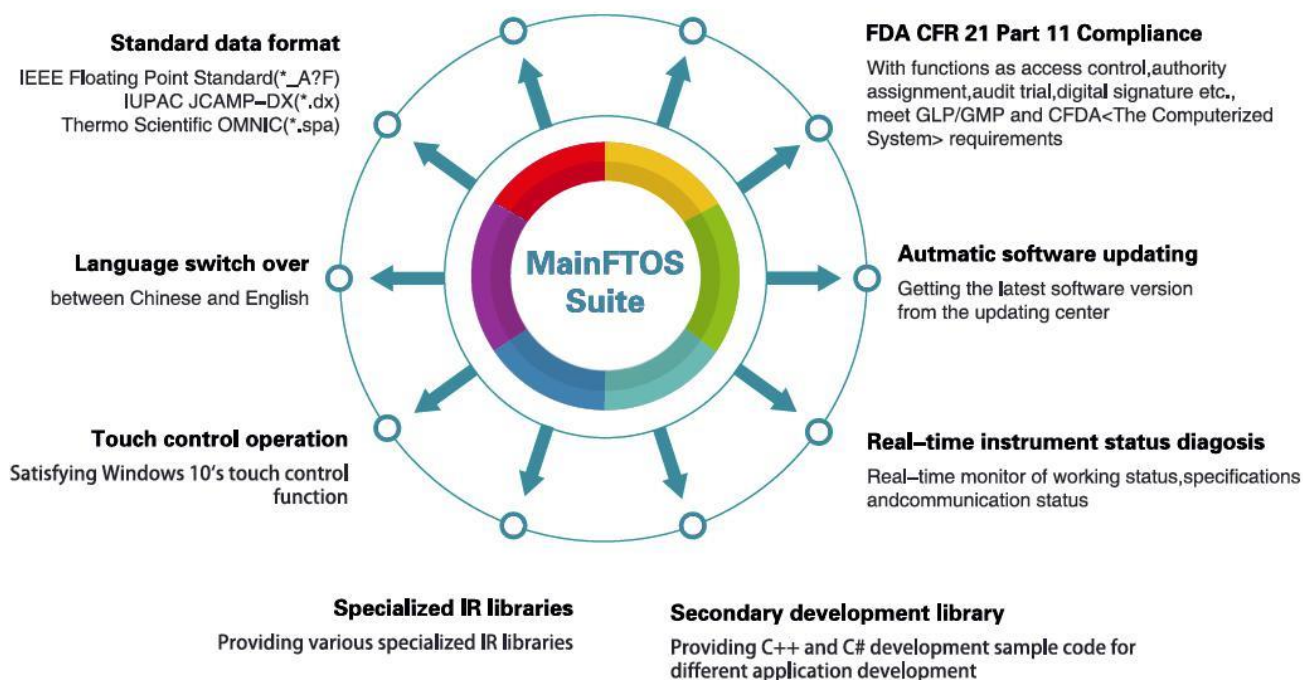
Standard data format
IEEE Floating Point Standard(*_A?F)
IUPAC JCAMP–DX(*.dx)
Thermo Scientific OMNIC(*.spa)

FDA CFR 21 Part 11 Compliance
With functions as access control,authority assignment,audit trial,digital signature etc., meet GLP/GMP and CFDA<The Computerized System> requirements

MainFTOS Suite

Language switch over
between Chinese and English

Autmatic software updating
Getting the latest software version from the updating center

Touch control operation
Satisfying Windows 10's touch control function

Real–time instrument status diagosis
Real–time monitor of working status,specifications andcommunication status

Specialized IR libraries
Providing various specialized IR libraries

Secondary development library
Providing C++ and C# development sample code for different application development